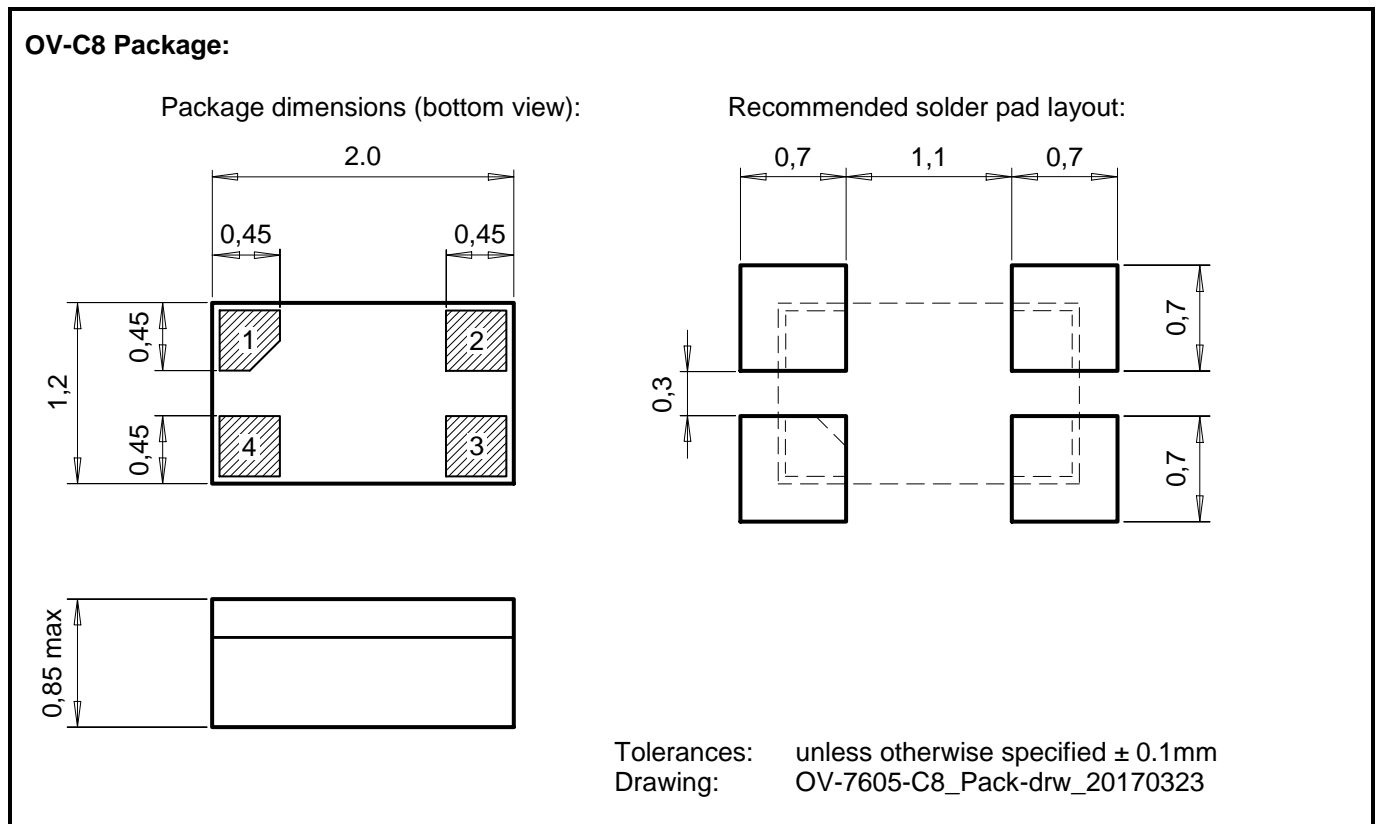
**OV-C8 Package:**

Package dimensions (bottom view):

2.0

0,45

0,45

1,2

0,45

0,45

1

2

4

3

0,85 max

Recommended solder pad layout:

0,7

1,1

0,7

0,7

0,3

0,7

Tolerances: unless otherwise specified ± 0.1mm
Drawing: OV-7605-C8_Pack-drw_20170323